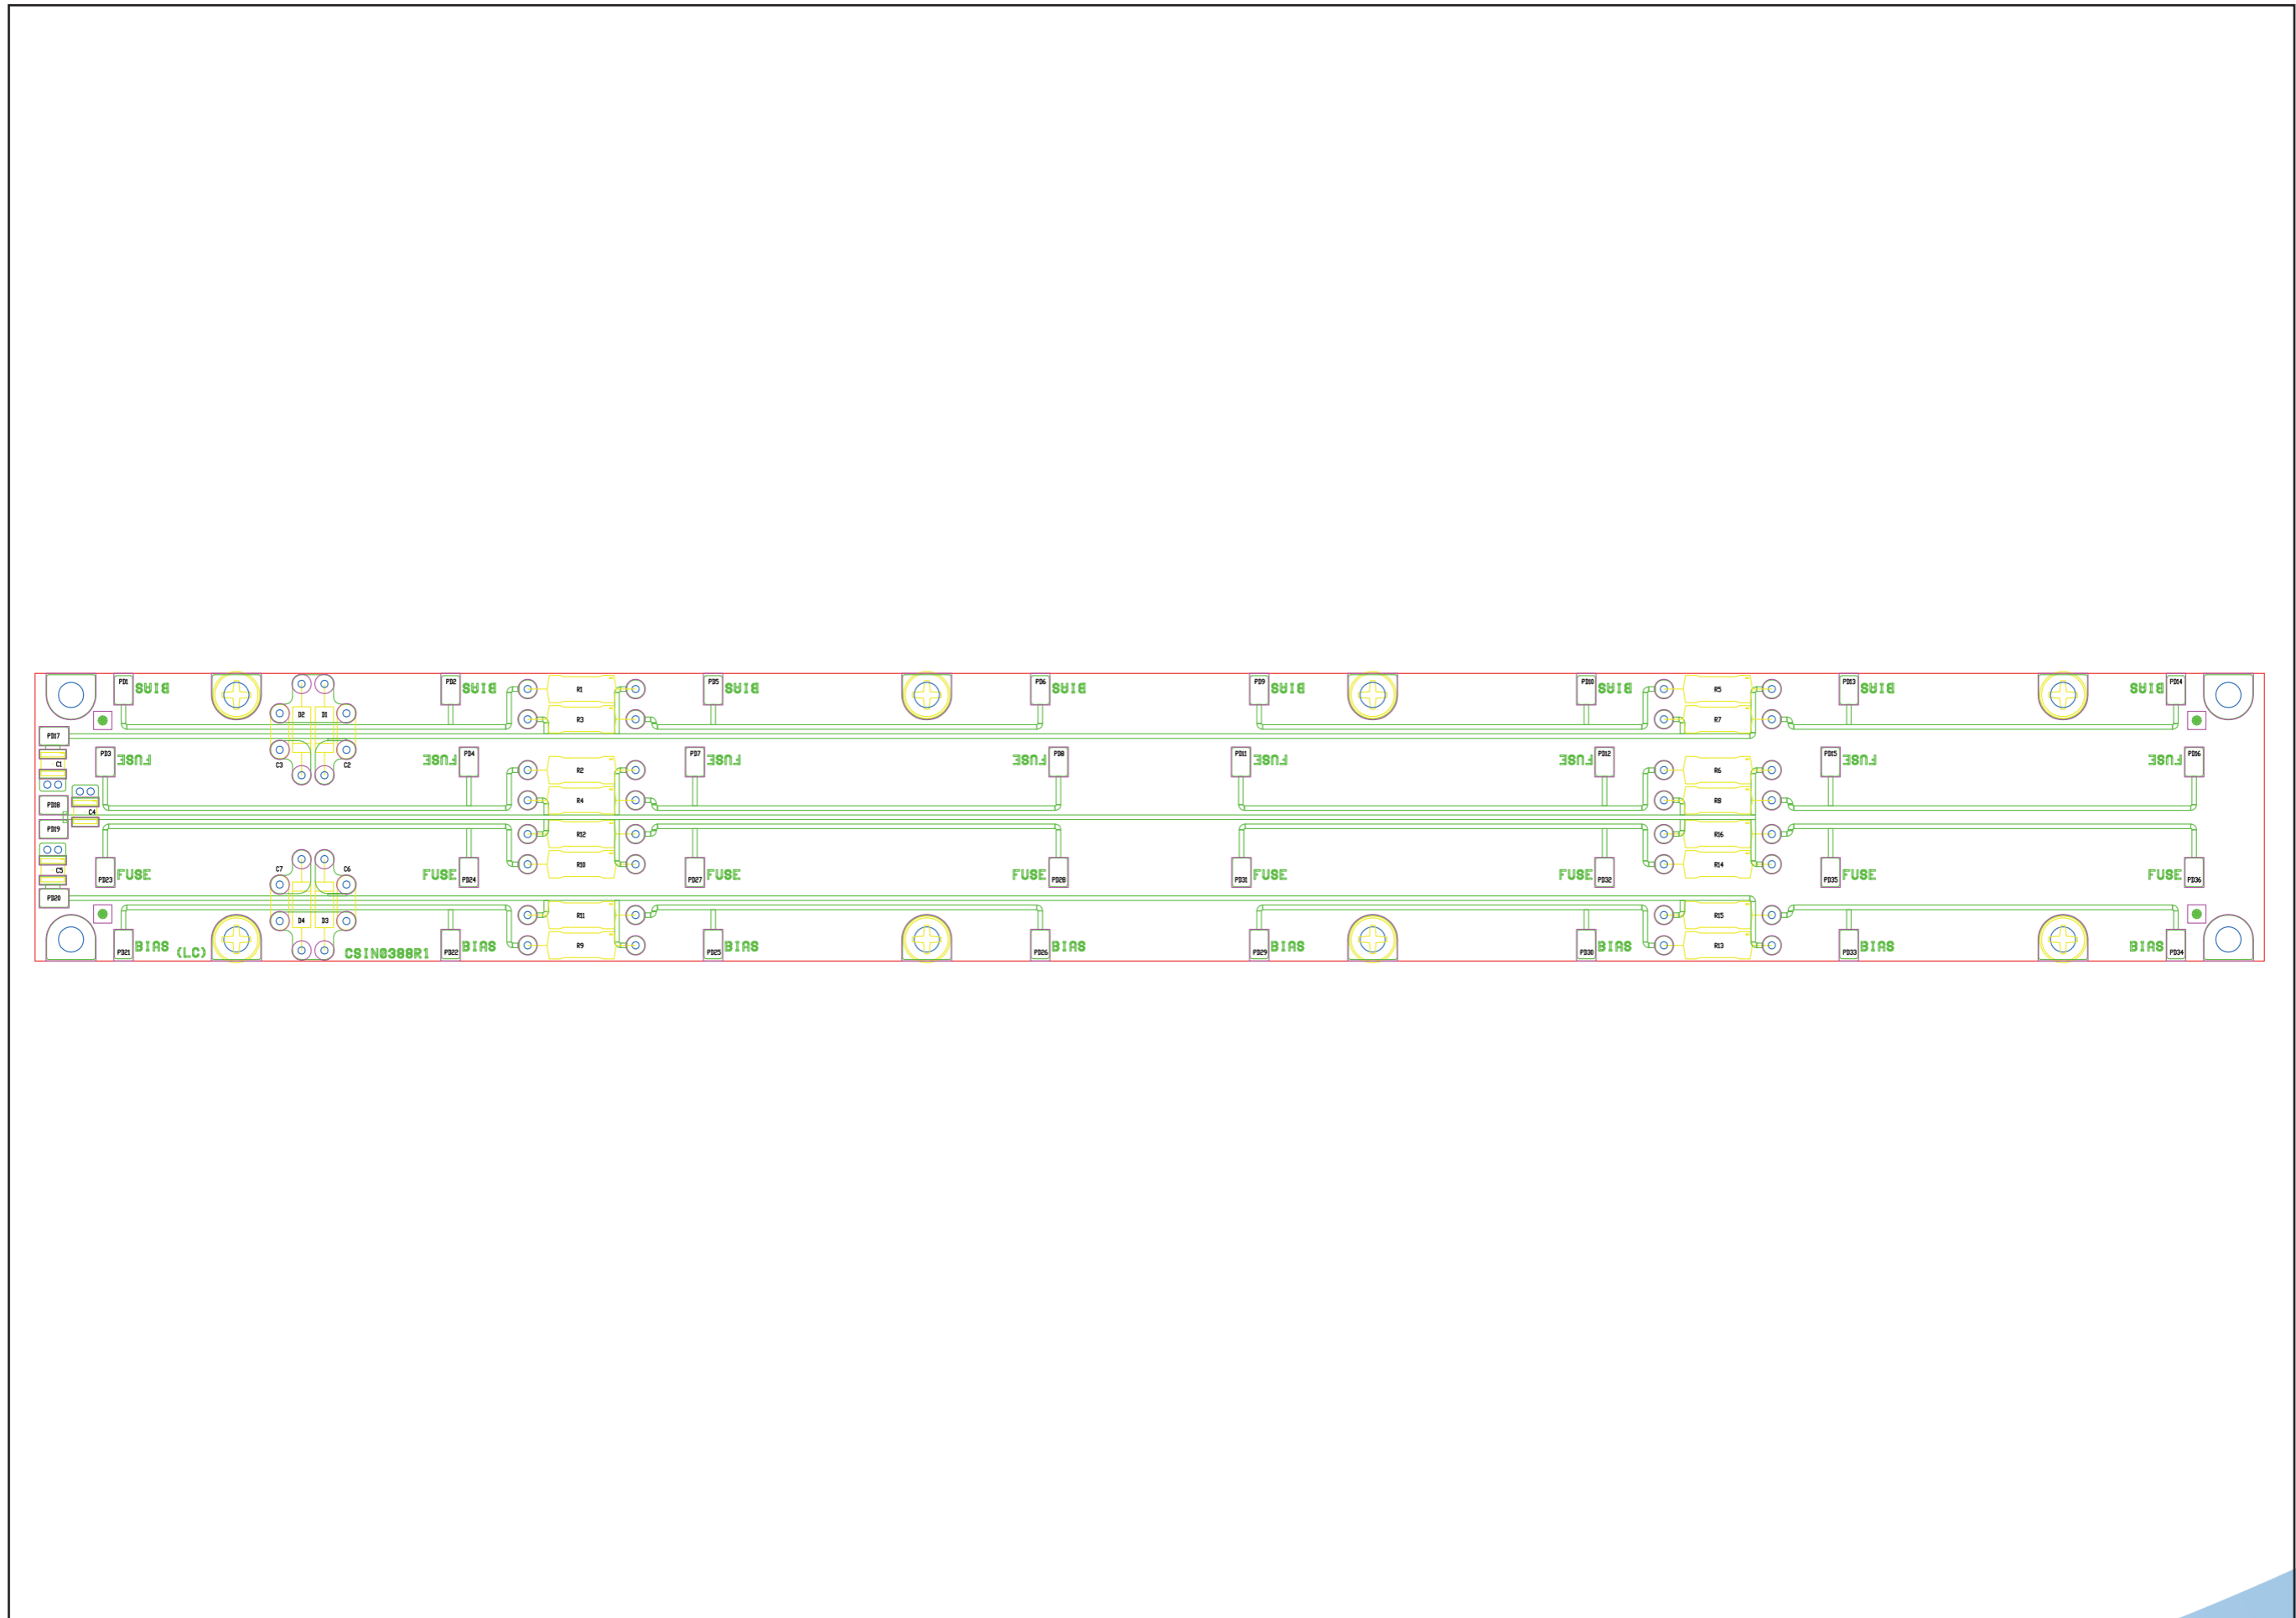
PD1 BIAS PD2 BIAS R1 R3 PD5 BIAS PD6 BIAS PD9 BIAS PD10 BIAS R5 R7 PD13 BIAS BIAS PD14

D2 D1
C3 C2

PD17
C1
PD18
PD19
C4
C5
PD20

PD3 FUSE FUSE PD4 R2 R4 PD7 FUSE FUSE PD8 PD11 FUSE FUSE PD12 R6 R8 PD15 FUSE FUSE PD16

R12 R10 R16 R14

C7 C6
D4 D3

PD23 FUSE FUSE PD24 PD27 FUSE FUSE PD28 PD31 FUSE FUSE PD32 PD35 FUSE FUSE PD36

PD21 BIAS (LC) CSIN0388R1 PD22 BIAS R11 R9 PD25 BIAS PD26 BIAS PD29 BIAS PD30 BIAS R15 R13 PD33 BIAS BIAS PD34